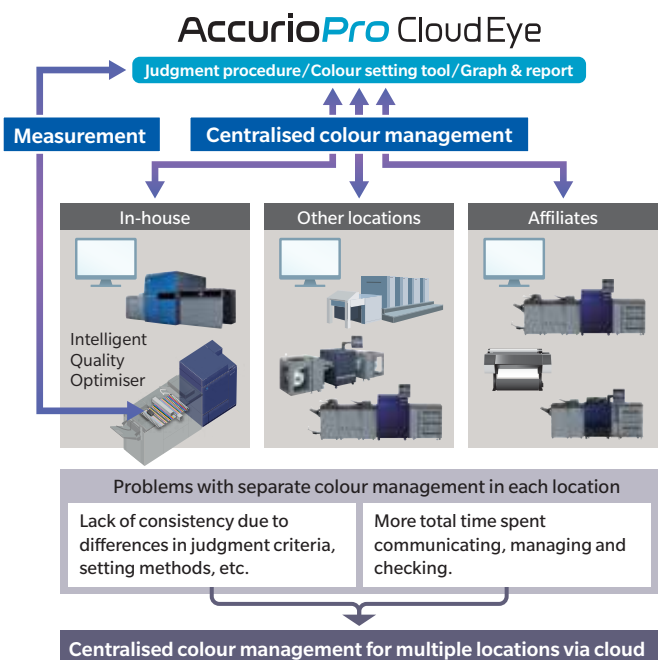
AccurioPro CloudEye

Judgment procedure/Colour setting tool/Graph & report

Measurement

Centralised colour management

In-house

Other locations

Affiliates

Intelligent Quality Optimiser

Problems with separate colour management in each location

Lack of consistency due to differences in judgment criteria, setting methods, etc.

More total time spent communicating, managing and checking.

Centralised colour management for multiple locations via cloud